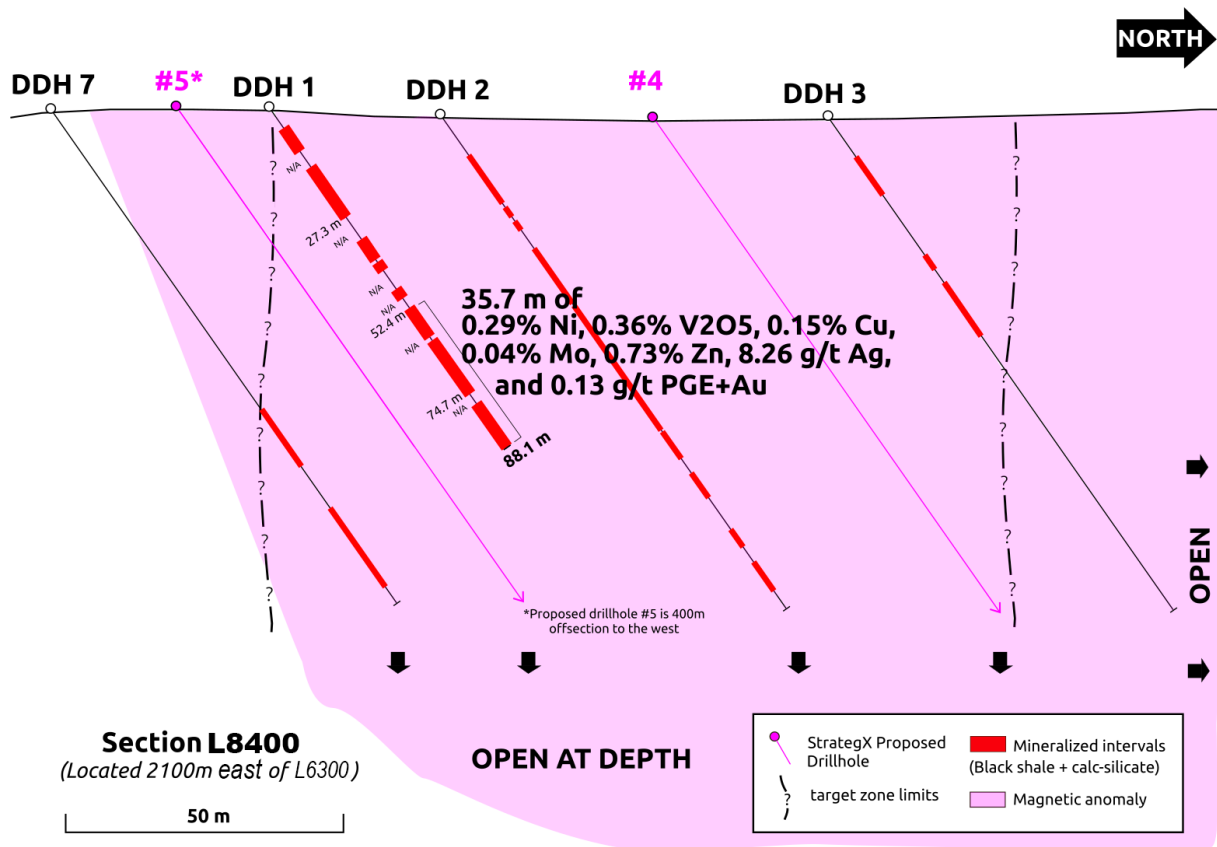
NORTH

DDH 7 #5* DDH 1 DDH 2 #4 DDH 3

N/A
27.3 m
N/A
N/A
N/A
52.4 m
N/A
74.7 m
N/A
88.1 m

35.7 m of
0.29% Ni, 0.36% V2O5, 0.15% Cu,
0.04% Mo, 0.73% Zn, 8.26 g/t Ag,
and 0.13 g/t PGE+Au

?
?
?
?
?
?
?
?
?

?
?
?
?
?
?
?
?
?

*Proposed drillhole #5 is 400m offsection to the west

OPEN

Section L8400
(Located 2100m east of L6300)

50 m

OPEN AT DEPTH

StrategX Proposed Drillhole
target zone limits
Mineralized intervals (Black shale + calc-silicate)
Magnetic anomaly